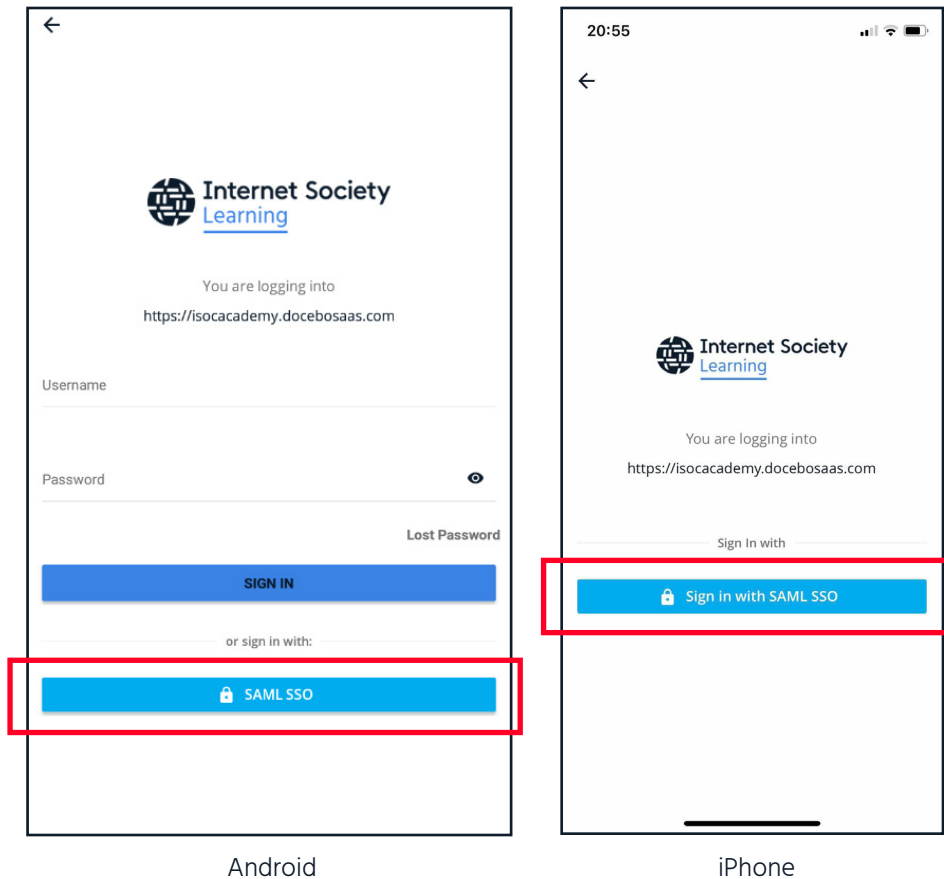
←

Internet Society
Learning

You are logging into

https://isocacademy.docebosaas.com

Username

Password

Lost Password

SIGN IN

or sign in with:

SAML SSO

Android

20:55

←

Internet Society
Learning

You are logging into

https://isocacademy.docebosaas.com

Sign In with

Sign in with SAML SSO

iPhone